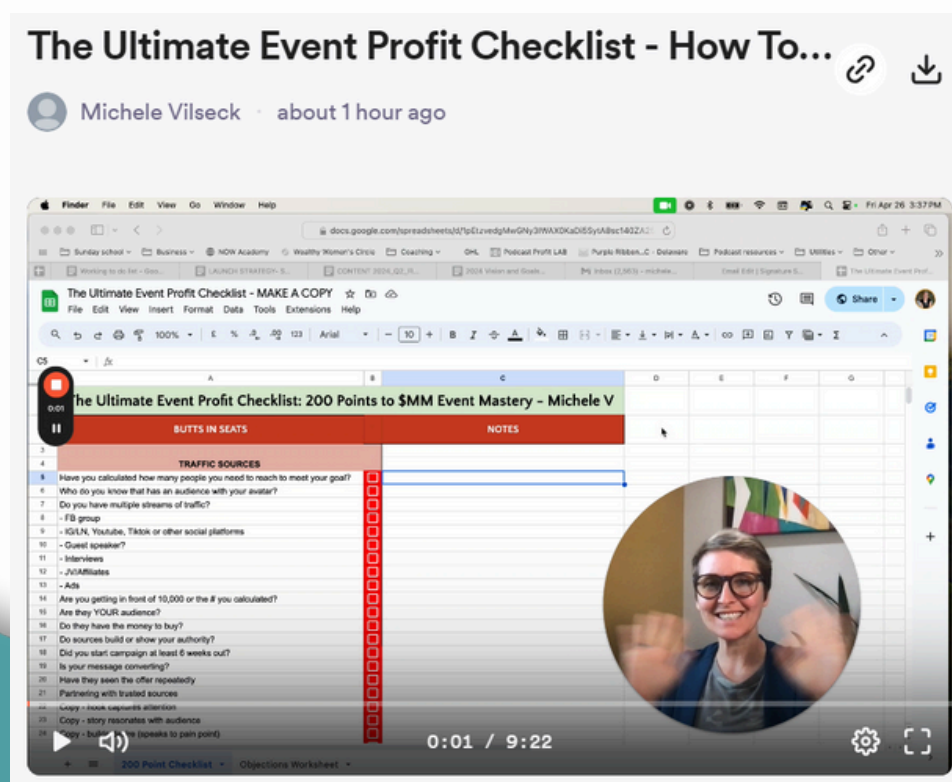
The Ultimate Event Profit Checklist - How To...

Michele Vilseck · about 1 hour ago

Finder File Edit View Go Window Help

Fri Apr 26 3:37 PM

docs.google.com/spreadsheets/d/1pEtzvedgMwGNy3lWAX0KaDi5SytA8sc140Z4

Sunday school Business NOW Academy Wealthy Women's Circle Coaching OHL Podcast Profit LAB Purple Ribbon...C - Delaware Podcast resources Utilities Other

Working to do list - Goo... LAUNCH STRATEGY- S... CONTENT 2024_Q2_R... 2024 Vision and Goals... Inbox (2,953) - michele... Email Edit | Signature S... The Ultimate Event Prof...

The Ultimate Event Profit Checklist - MAKE A COPY

File Edit View Insert Format Data Tools Extensions Help

Share

100% £ % .0 .00 123 Arial 10 B I

C5 fx

A B C D E F G

0:01

The Ultimate Event Profit Checklist: 200 Points to $MM Event Mastery - Michele V

BUTTS IN SEATS

NOTES

TRAFFIC SOURCES

Have you calculated how many people you need to reach to meet your goal?
Who do you know that has an audience with your avatar?
Do you have multiple streams of traffic?
- FB group
- IG/LN, Youtube, Tiktok or other social platforms
- Guest speaker?
- Interviews
- JV/Affiliates
- Ads
Are you getting in front of 10,000 or the # you calculated?
Are they YOUR audience?
Do they have the money to buy?
Do sources build or show your authority?
Did you start campaign at least 6 weeks out?
Is your message converting?
Have they seen the offer repeatedly
Partnering with trusted sources
Copy - hook captures attention
Copy - story resonates with audience
Copy - bull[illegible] (speaks to pain point)

0:01 / 9:22

200 Point Checklist Objections Worksheet